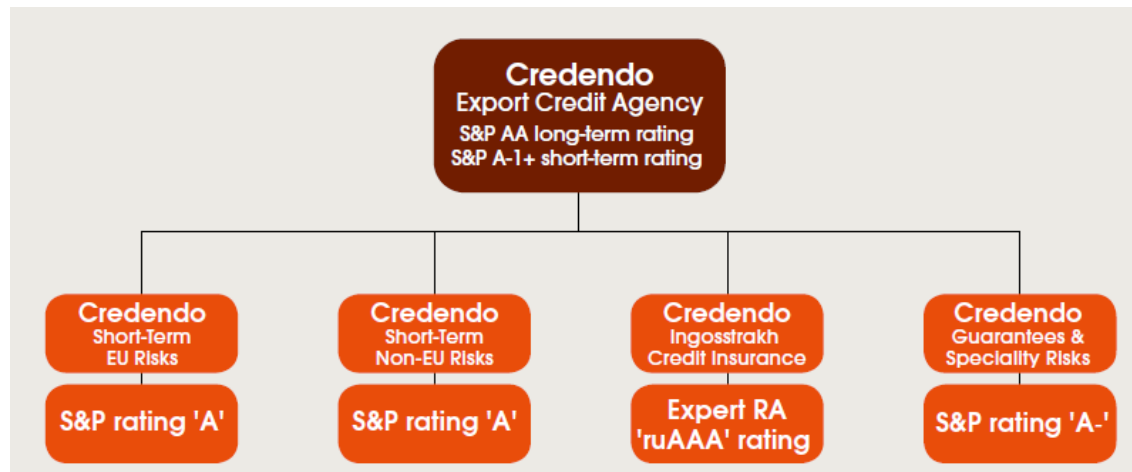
Credendo
Export Credit Agency
S&P AA long-term rating
S&P A-1+ short-term rating

Credendo
Short-Term
EU Risks

S&P rating 'A'

Credendo
Short-Term
Non-EU Risks

S&P rating 'A'

Credendo
Ingosstrakh
Credit Insurance

Expert RA
'ruAAA' rating

Credendo
Guarantees &
Speciality Risks

S&P rating 'A-'